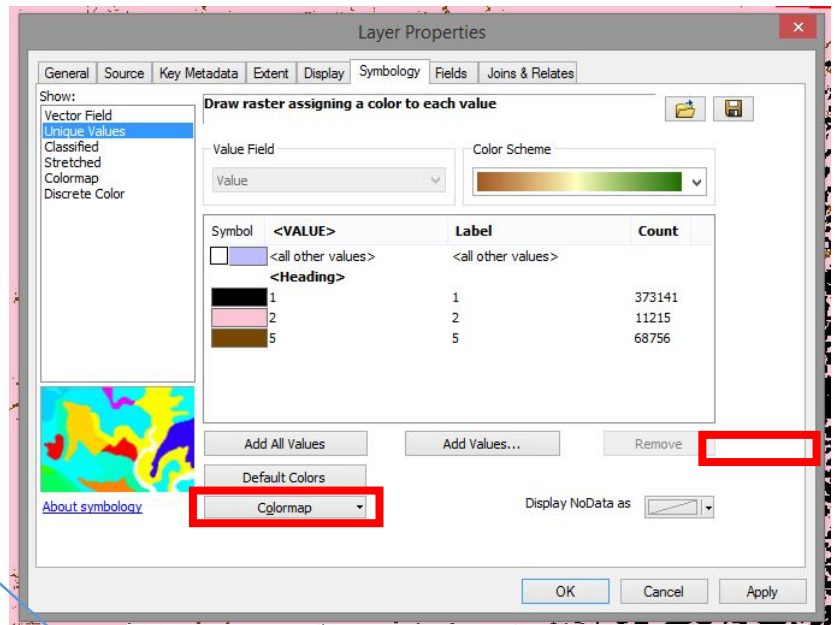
Layer Properties

General | Source | Key Metadata | Extent | Display | Symbology | Fields | Joins & Relates

Show:
Vector Field
Unique Values
Classified
Stretched
Colormap
Discrete Color

Draw raster assigning a color to each value

Value Field
Value

Color Scheme

| Symbol | <VALUE> | Label | Count |
|---|---|---|---|
| | <all other values> | <all other values> | |
| | <Heading> | | |
| | 1 | 1 | 373141 |
| | 2 | 2 | 11215 |
| | 5 | 5 | 68756 |

Add All Values
Add Values...
Remove
Default Colors
Colormap

About symbology

Display NoData as

OK
Cancel
Apply